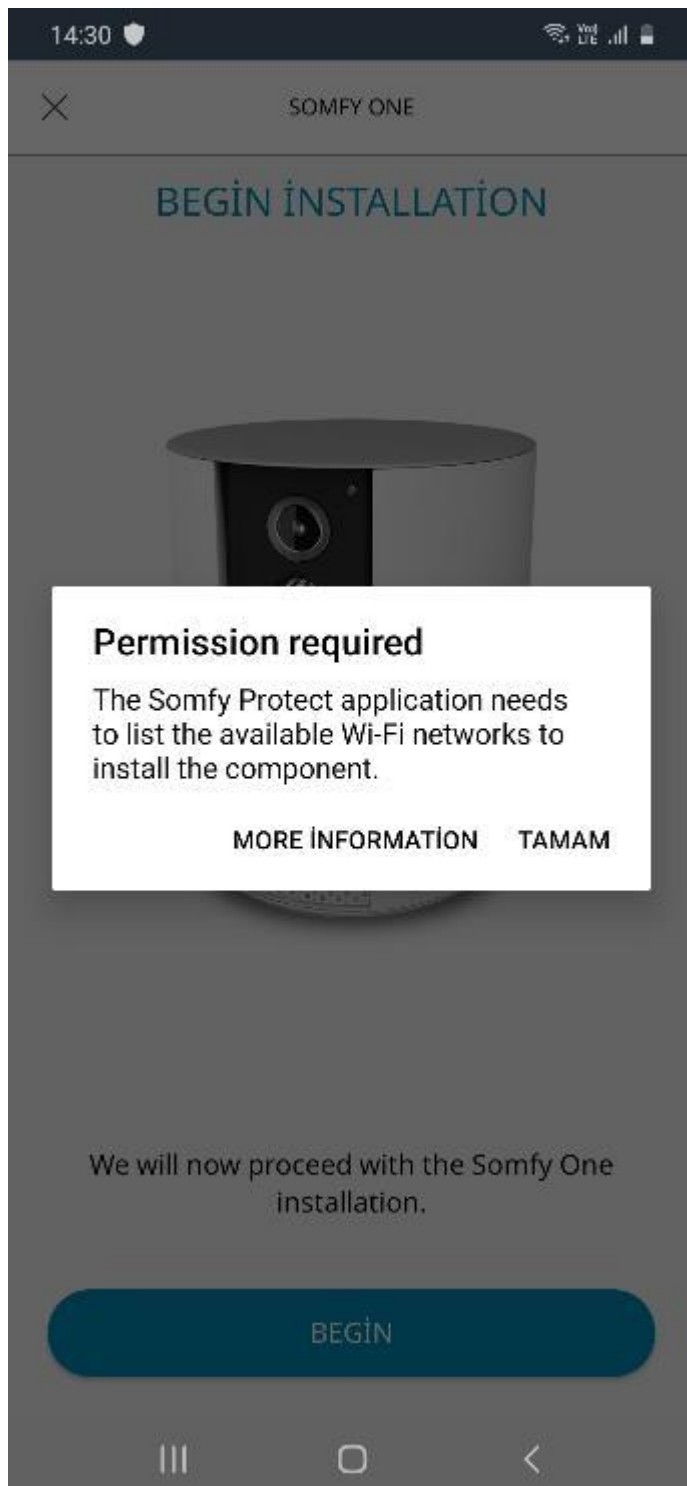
14:30

SOMFY ONE

BEGİN İNSTALLATİON

Permission required

The Somfy Protect application needs to list the available Wi-Fi networks to install the component.

MORE İNFORMATİON TAMAM

We will now proceed with the Somfy One installation.

BEGİN